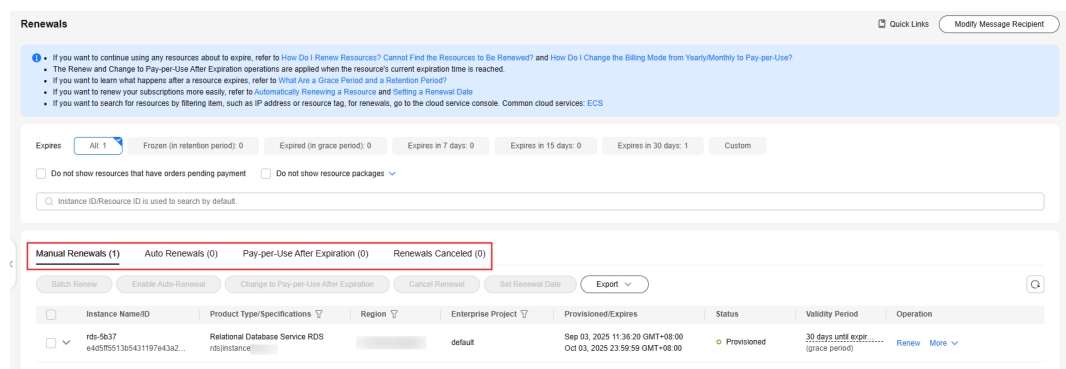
Renewals

Quick Links  Modify Message Recipient

• If you want to continue using any resources about to expire, refer to How Do I Renew Resources? Cannot Find the Resources to Be Renewed? and How Do I Change the Billing Mode from Yearly/Monthly to Pay-per-Use?
• The Renew and Change to Pay-per-Use After Expiration operations are applied when the resource's current expiration time is reached.
• If you want to learn what happens after a resource expires, refer to What Are a Grace Period and a Retention Period?
• If you want to renew your subscriptions more easily, refer to Automatically Renewing a Resource and Setting a Renewal Date
• If you want to search for resources by filtering item, such as IP address or resource tag, for renewals, go to the cloud service console. Common cloud services: ECS

Expires  All: 1  Frozen (in retention period): 0  Expired (in grace period): 0  Expires in 7 days: 0  Expires in 15 days: 0  Expires in 30 days: 1  Custom

Do not show resources that have orders pending payment  Do not show resource packages

Instance ID/Resource ID is used to search by default.

Manual Renewals (1)  Auto Renewals (0)  Pay-per-Use After Expiration (0)  Renewals Canceled (0)

Batch Renew  Enable Auto-Renewal  Change to Pay-per-Use After Expiration  Cancel Renewal  Set Renewal Date  Export

| Instance Name/ID | Product Type/Specifications | Region | Enterprise Project | Provisioned/Expires | Status | Validity Period | Operation |
|---|---|---|---|---|---|---|---|
| rds-5b37 e4d5f5513b5431197e43a2... | Relational Database Service RDS rds\|instance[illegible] | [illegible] | default | Sep 03, 2025 11:36:20 GMT+08:00 Oct 03, 2025 23:59:59 GMT+08:00 | Provisioned | 30 days until expir... (grace period) | Renew More |